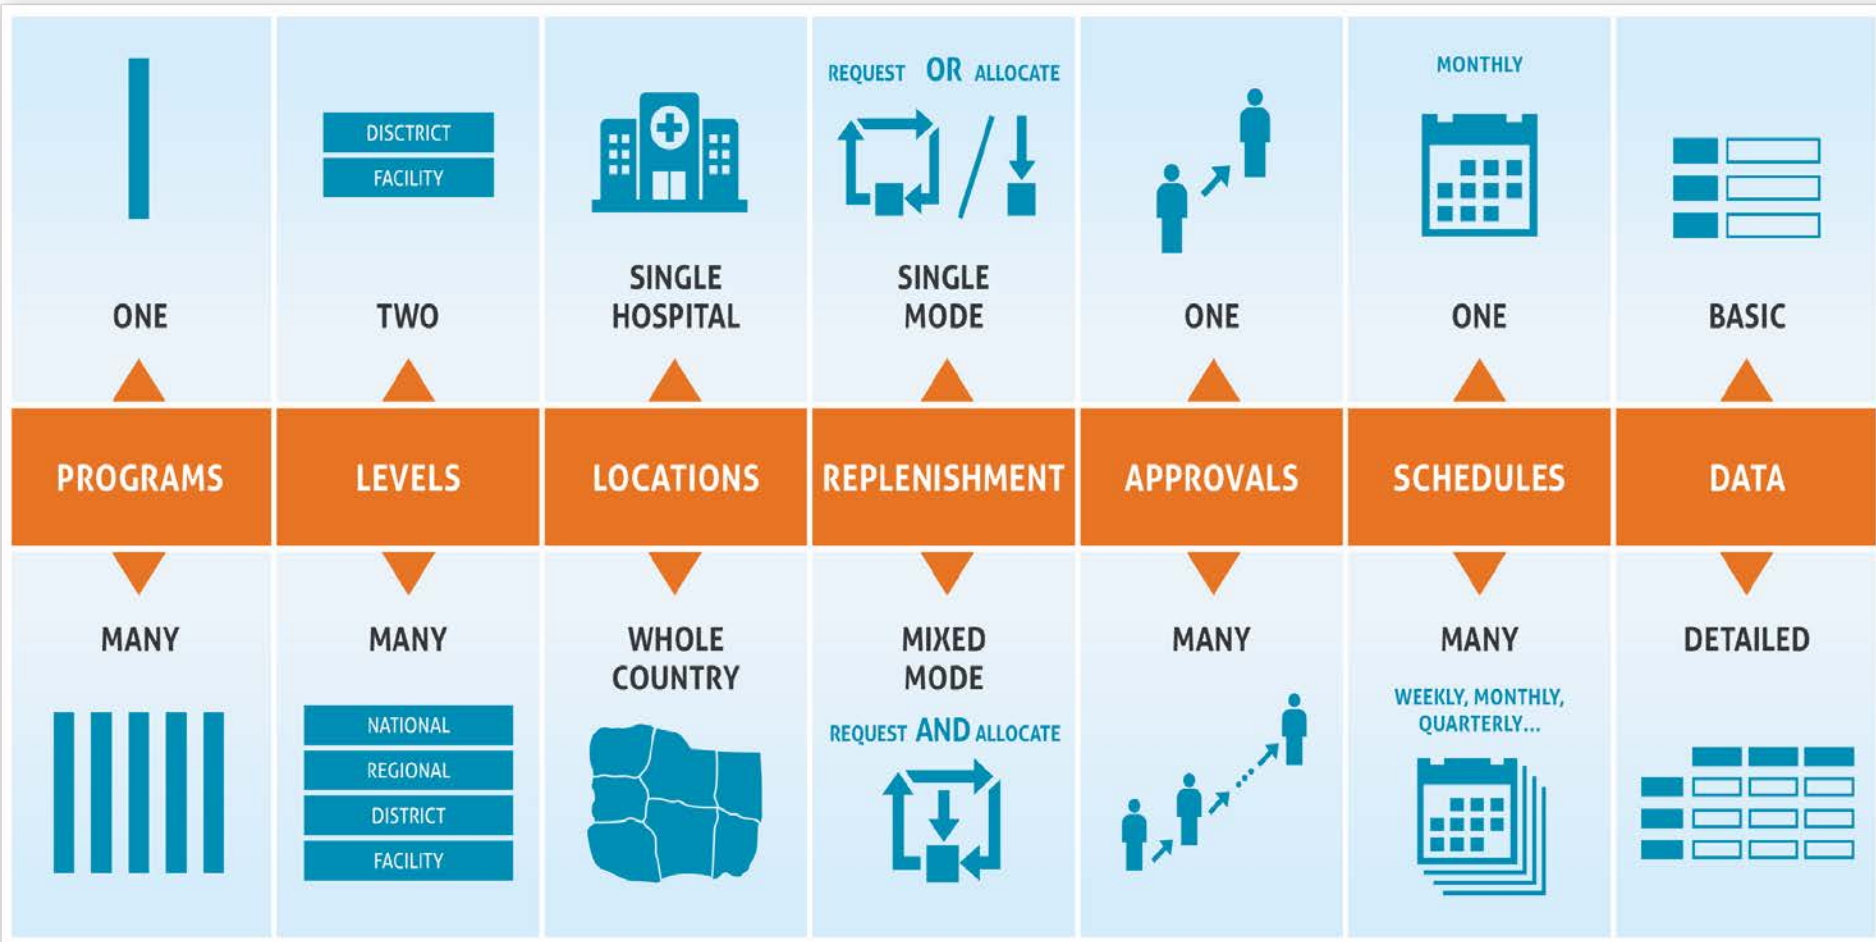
ONE

PROGRAMS

MANY

DISCTRICT
FACILITY

TWO

LEVELS

MANY

NATIONAL
REGIONAL
DISTRICT
FACILITY

SINGLE HOSPITAL

LOCATIONS

WHOLE COUNTRY

REQUEST OR ALLOCATE

SINGLE MODE

REPLENISHMENT

MIXED MODE

REQUEST AND ALLOCATE

ONE

APPROVALS

MANY

MONTHLY

ONE

SCHEDULES

MANY

WEEKLY, MONTHLY, QUARTERLY...

BASIC

DATA

DETAILED